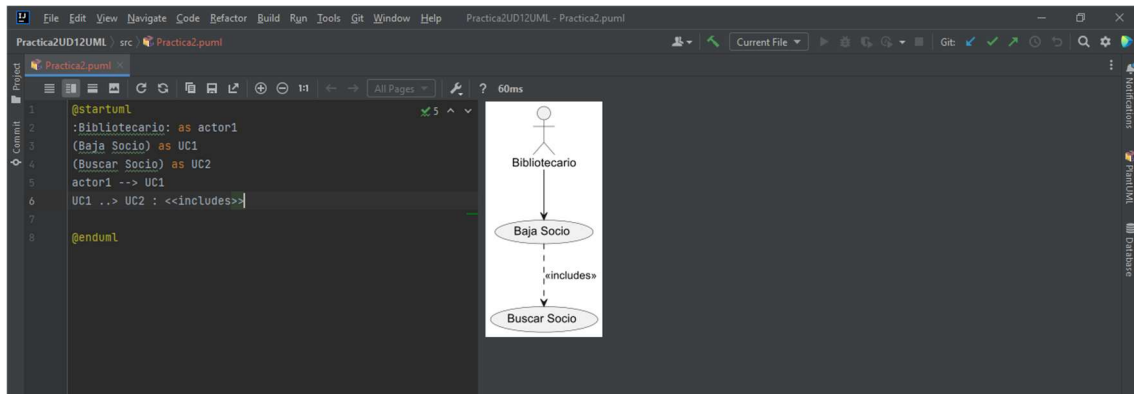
File Edit View Navigate Code Refactor Build Run Tools Git Window Help Practica2UD12UML - Practica2.puml

Practica2UD12UML 〉 src 〉 Practica2.puml

Current File ▾

Git:

Project

Commit

Practica2.puml ×

1:1

All Pages ▾

? 60ms

1 @startuml
2 :Bibliotecario: as actor1
3 (Baja Socio) as UC1
4 (Buscar Socio) as UC2
5 actor1 --> UC1
6 UC1 ..> UC2 : <<includes>>
7
8 @enduml

✓5 ^ ˅

Bibliotecario

Baja Socio

«includes»

Buscar Socio

Notifications

PlantUML

Database